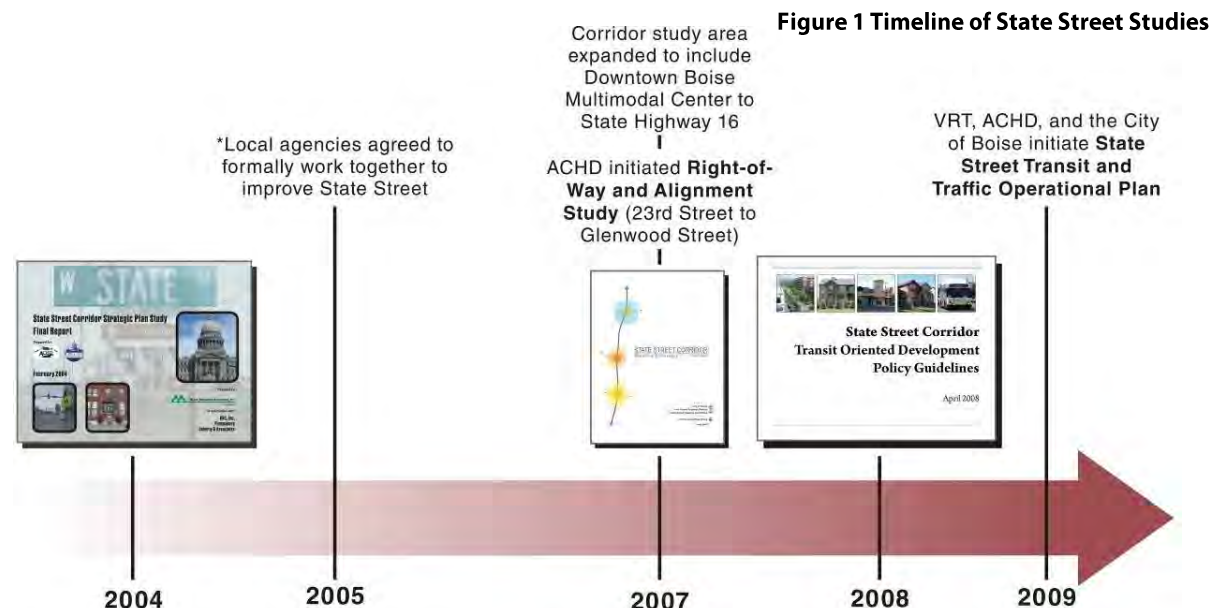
Figure 1 Timeline of State Street Studies

W STATE

State Street Corridor Strategic Plan Study Final Report

February 2004

*Local agencies agreed to formally work together to improve State Street

Corridor study area expanded to include Downtown Boise Multimodal Center to State Highway 16

ACHD initiated **Right-of-Way and Alignment Study** (23rd Street to Glenwood Street)

STATE STREET CORRIDOR

State Street Corridor Transit Oriented Development Policy Guidelines

April 2008

VRT, ACHD, and the City of Boise initiate **State Street Transit and Traffic Operational Plan**

2004

2005

2007

2008

2009